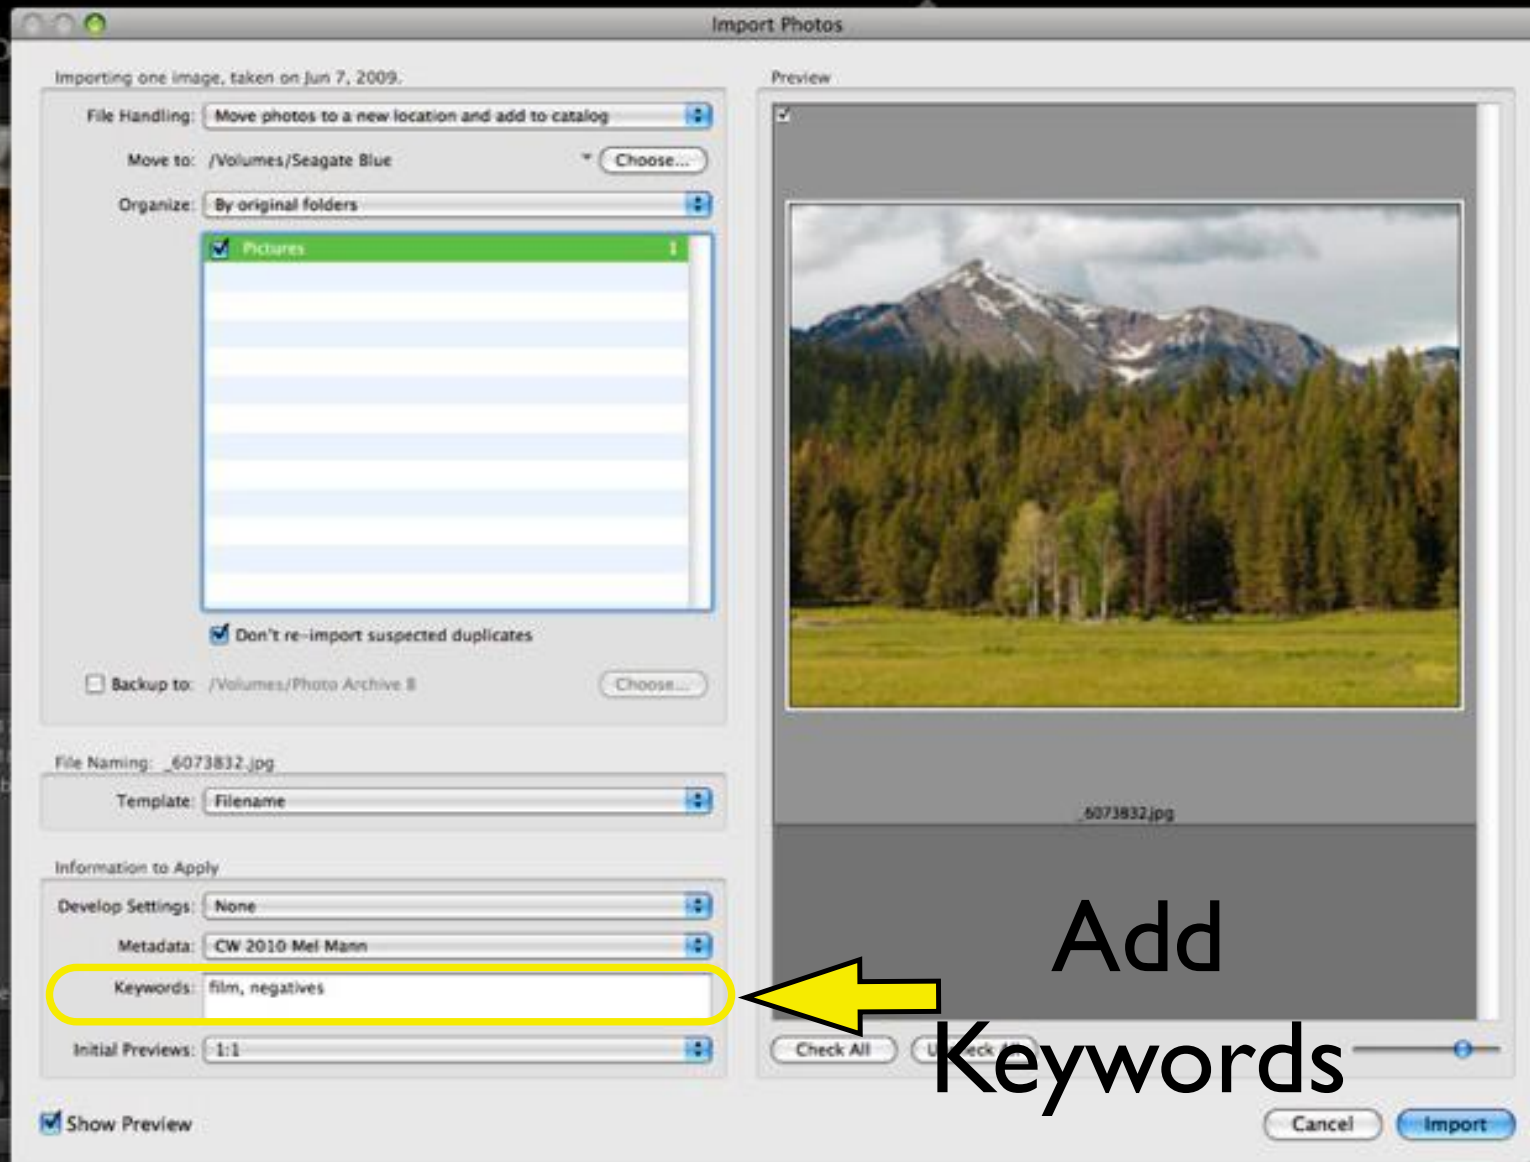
Import Photos

Importing one image, taken on Jun 7, 2009.

File Handling: Move photos to a new location and add to catalog

Move to: /Volumes/Seagate Blue Choose...

Organize: By original folders

Pictures 1

Don't re-import suspected duplicates

Backup to: /Volumes/Photo Archive 8 Choose...

File Naming: _6073832.jpg

Template: Filename

Information to Apply

Develop Settings: None

Metadata: CW 2010 Mel Mann

Keywords: film, negatives

Initial Previews: 1:1

Show Preview

Preview

_6073832.jpg

Add Keywords

Check All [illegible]

Cancel Import